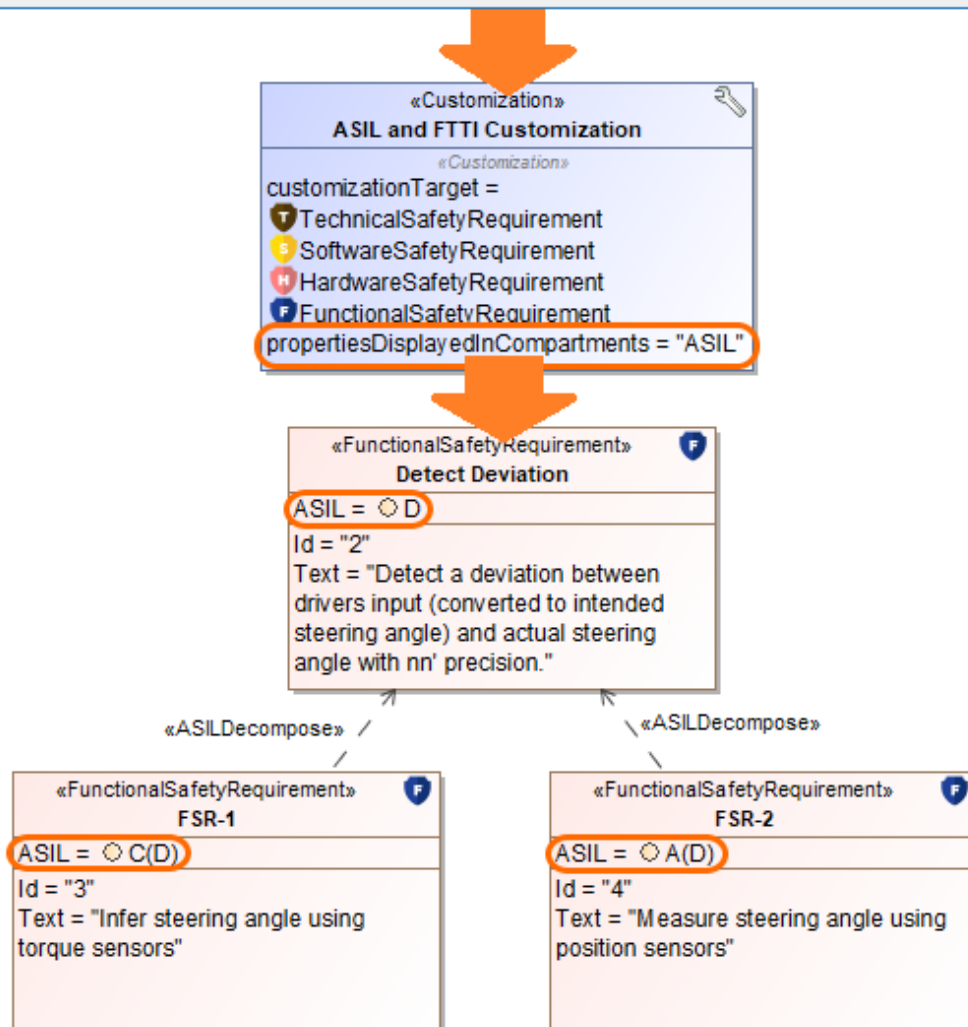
«Customization»
ASIL and FTTI Customization

«Customization»
customizationTarget =
TechnicalSafetyRequirement
SoftwareSafetyRequirement
HardwareSafetyRequirement
FunctionalSafetyRequirement
propertiesDisplayedInCompartments = "ASIL"

«FunctionalSafetyRequirement»
Detect Deviation
ASIL = D
Id = "2"
Text = "Detect a deviation between drivers input (converted to intended steering angle) and actual steering angle with nn' precision."

«ASILDecompose»

«ASILDecompose»

«FunctionalSafetyRequirement»
FSR-1
ASIL = C(D)
Id = "3"
Text = "Infer steering angle using torque sensors"

«FunctionalSafetyRequirement»
FSR-2
ASIL = A(D)
Id = "4"
Text = "Measure steering angle using position sensors"